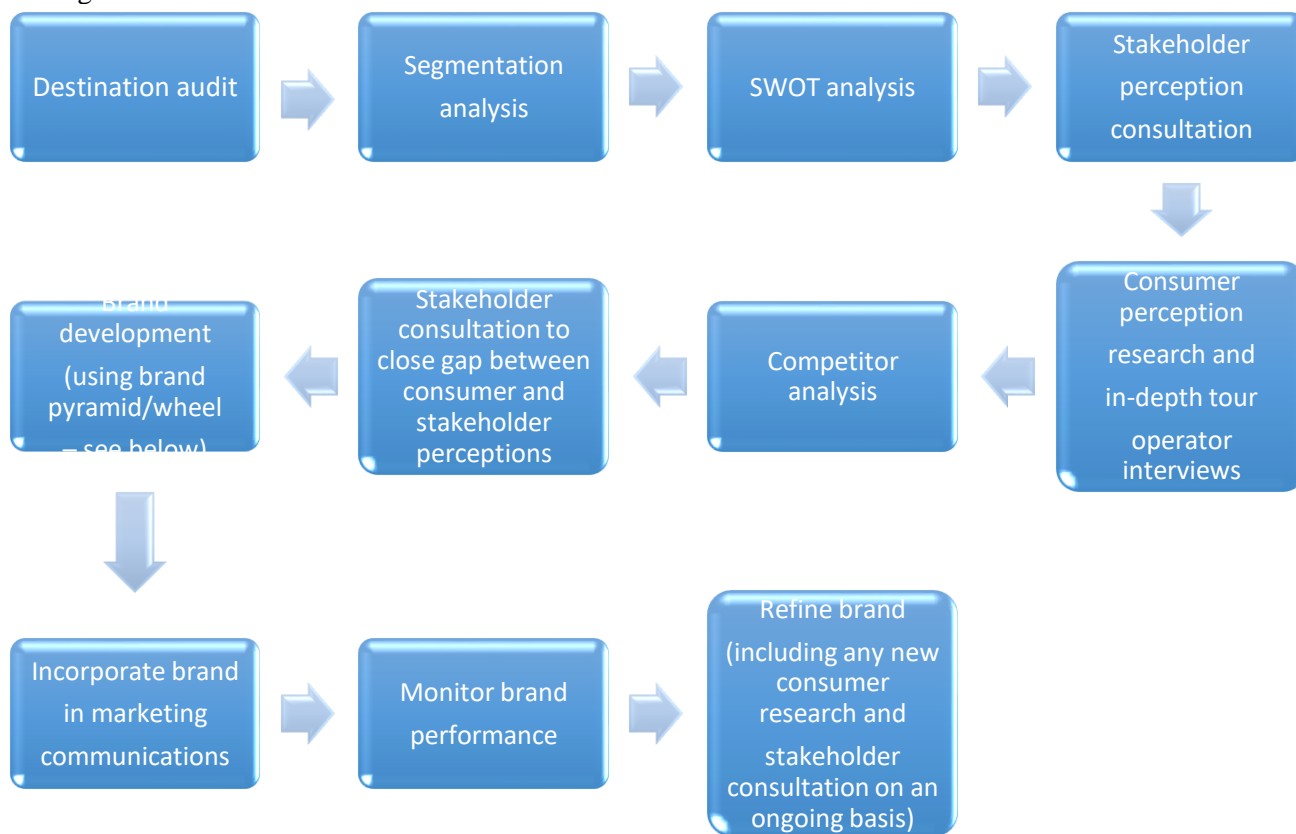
Destination audit

Segmentation analysis

SWOT analysis

Stakeholder perception consultation

Consumer perception research and in-depth tour operator interviews

Competitor analysis

Stakeholder consultation to close gap between consumer and stakeholder perceptions

Brand development (using brand pyramid/wheel – see below)

Incorporate brand in marketing communications

Monitor brand performance

Refine brand (including any new consumer research and stakeholder consultation on an ongoing basis)